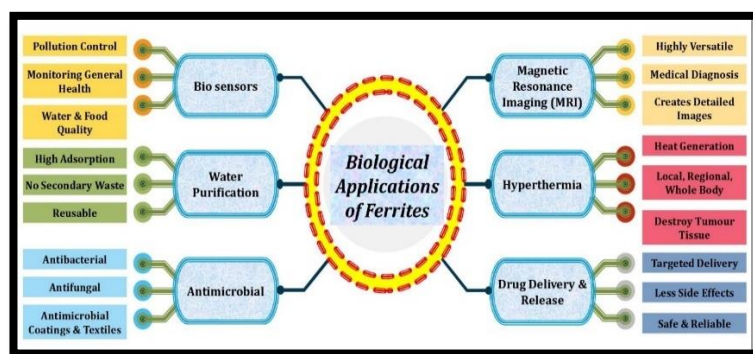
Pollution Control

Monitoring General Health

Water & Food Quality

Bio sensors

High Adsorption

No Secondary Waste

Reusable

Water Purification

Antibacterial

Antifungal

Antimicrobial Coatings & Textiles

Antimicrobial

Biological Applications of Ferrites

Magnetic Resonance Imaging (MRI)

Highly Versatile

Medical Diagnosis

Creates Detailed Images

Hyperthermia

Heat Generation

Local, Regional, Whole Body

Destroy Tumour Tissue

Drug Delivery & Release

Targeted Delivery

Less Side Effects

Safe & Reliable